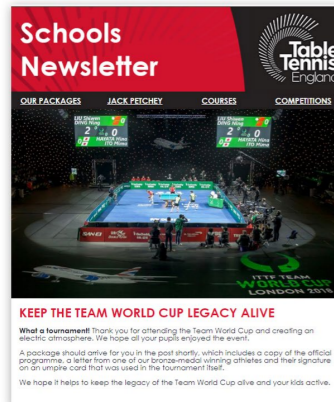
Schools Newsletter

Table Tennis England

OUR PACKAGES JACK PETCHEY COURSES COMPETITIONS

LIU Shiwen DING Ning 2 4 0 HAYATA Hina ITO Mima

LIU Shiwen DING Ning 2 4 0 HAYATA Hina ITO Mima

ITTF TEAM WORLD CUP LONDON 2018

KEEP THE TEAM WORLD CUP LEGACY ALIVE

What a tournament! Thank you for attending the Team World Cup and creating an electric atmosphere. We hope all your pupils enjoyed the event.

A package should arrive for you in the post shortly, which includes a copy of the official programme, a letter from one of our bronze-medal winning athletes and their signature on an umpire card that was used in the tournament itself.

We hope it helps to keep the legacy of the Team World Cup alive and your kids active.